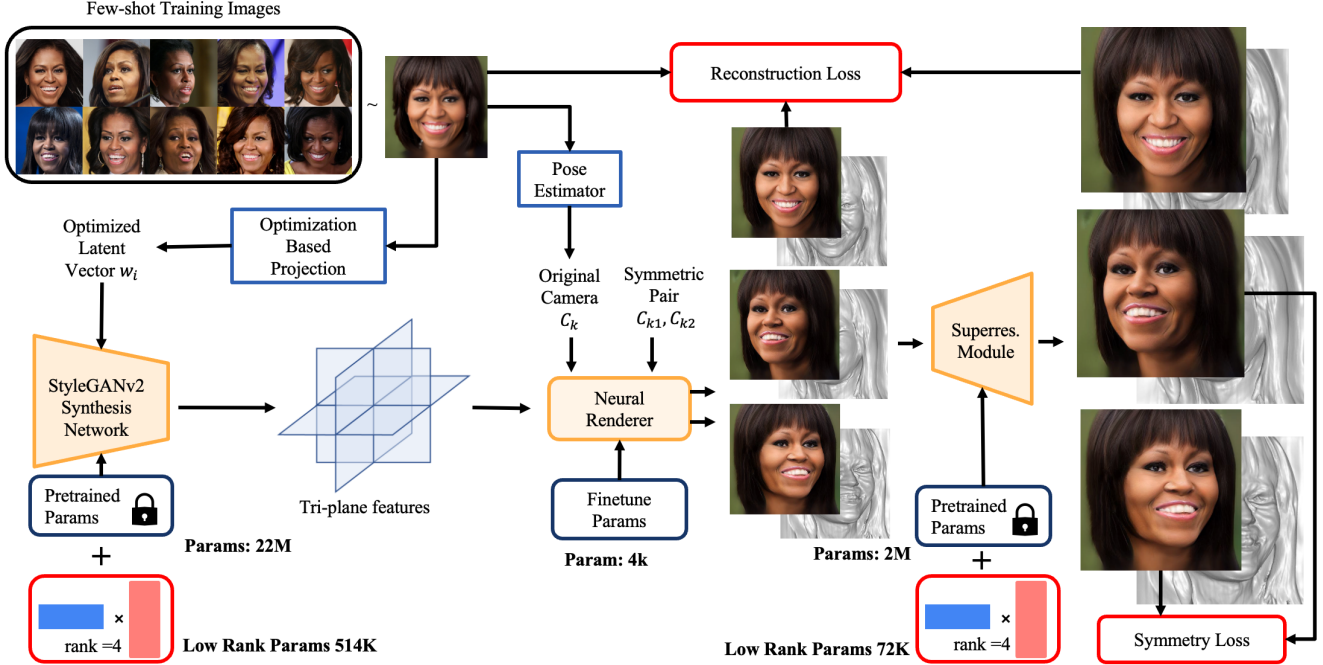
Few-shot Training Images

~

Reconstruction Loss

Pose Estimator

Optimized Latent Vector $w_i$

Optimization Based Projection

Original Camera $C_k$

Symmetric Pair $C_{k1}, C_{k2}$

StyleGANv2 Synthesis Network

Neural Renderer

Superres. Module

Tri-plane features

Pretrained Params

Params: 22M

+

×

rank =4

Low Rank Params 514K

Finetune Params

Param: 4k

Params: 2M

Pretrained Params

+

×

rank =4

Low Rank Params 72K

Symmetry Loss